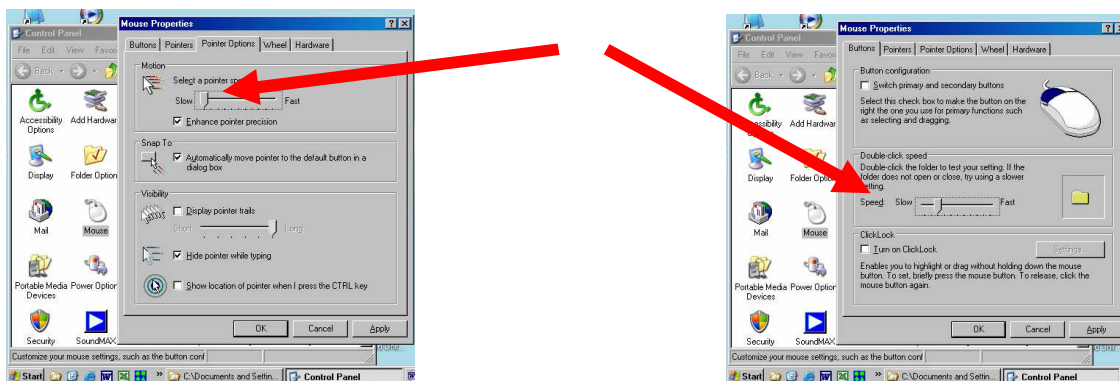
Control Panel
File Edit View Favo
Back
Mouse Properties
?X
Buttons Pointers Pointer Options Wheel Hardware
Motion
Select a pointer sp
Slow Fast
Enhance pointer precision
Snap To
Automatically move pointer to the default button in a dialog box
Visibility
Display pointer trails
Short Long
Hide pointer while typing
Show location of pointer when I press the CTRL key
OK Cancel Apply
Accessibility Options
Add Hardwar
Display
Folder Option
Mail
Mouse
Portable Media Devices
Power Option
Security
SoundMAX
Customize your mouse settings, such as the button conf
Start
C:\Documents and Settin...
Control Panel

Control Panel
File Edit View Favo
Back
Mouse Properties
?
Buttons Pointers Pointer Options Wheel Hardware
Button configuration
Switch primary and secondary buttons
Select this check box to make the button on the right the one you use for primary functions such as selecting and dragging.
Double-click speed
Double-click the folder to test your setting. If the folder does not open or close, try using a slower setting.
Speed: Slow Fast
ClickLock
Turn on ClickLock
Settings...
Enables you to highlight or drag without holding down the mouse button. To set, briefly press the mouse button. To release, click the mouse button again.
OK Cancel Apply
ssibility
Add Hardwar
Display
Folder Option
Mail
Mouse
Portable Media Devices
Power Option
Security
SoundMAX
Customize your mouse settings, such as the button conf
Start
C:\Documents and Settin...
Control Panel